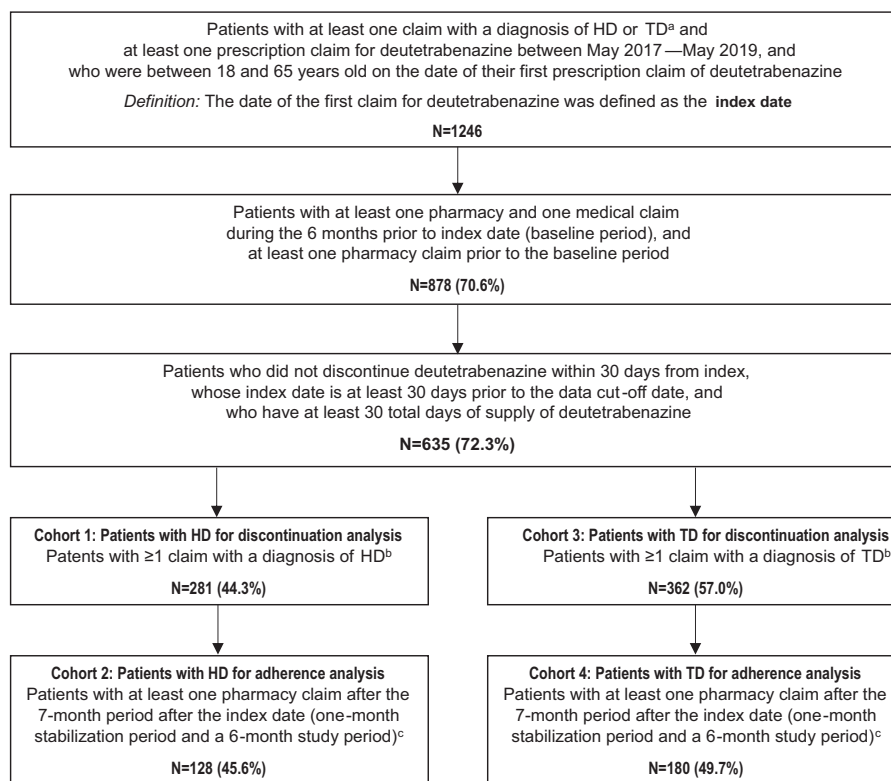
Patients with at least one claim with a diagnosis of HD or TD$^a$ and at least one prescription claim for deutetrabenazine between May 2017 —May 2019, and who were between 18 and 65 years old on the date of their first prescription claim of deutetrabenazine

*Definition:* The date of the first claim for deutetrabenazine was defined as the **index date**

**N=1246**

Patients with at least one pharmacy and one medical claim during the 6 months prior to index date (baseline period), and at least one pharmacy claim prior to the baseline period

**N=878 (70.6%)**

Patients who did not discontinue deutetrabenazine within 30 days from index, whose index date is at least 30 days prior to the data cut-off date, and who have at least 30 total days of supply of deutetrabenazine

**N=635 (72.3%)**

**Cohort 1: Patients with HD for discontinuation analysis**
Patents with ≥1 claim with a diagnosis of HD$^b$

**N=281 (44.3%)**

**Cohort 2: Patients with HD for adherence analysis**
Patients with at least one pharmacy claim after the 7-month period after the index date (one-month stabilization period and a 6-month study period)$^c$

**N=128 (45.6%)**

**Cohort 3: Patients with TD for discontinuation analysis**
Patients with ≥1 claim with a diagnosis of TD$^b$

**N=362 (57.0%)**

**Cohort 4: Patients with TD for adherence analysis**
Patients with at least one pharmacy claim after the 7-month period after the index date (one-month stabilization period and a 6-month study period)$^c$

**N=180 (49.7%)**